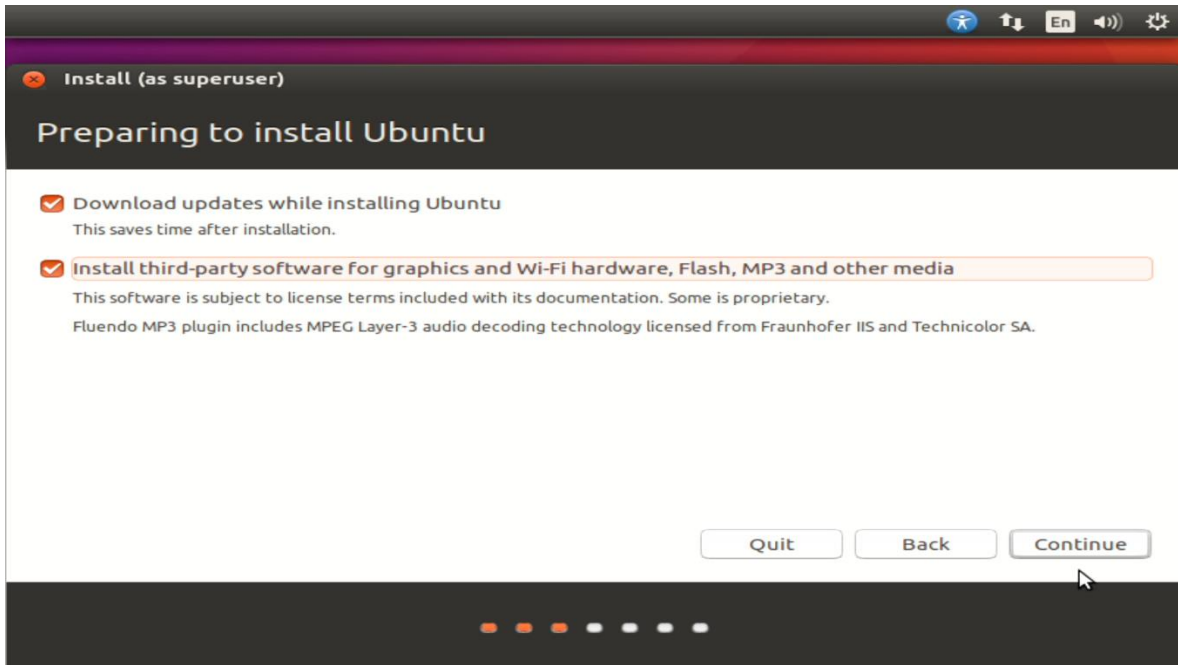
En

Install (as superuser)

Preparing to install Ubuntu

Download updates while installing Ubuntu
This saves time after installation.

Install third-party software for graphics and Wi-Fi hardware, Flash, MP3 and other media
This software is subject to license terms included with its documentation. Some is proprietary.
Fluendo MP3 plugin includes MPEG Layer-3 audio decoding technology licensed from Fraunhofer IIS and Technicolor SA.

Quit
Back
Continue